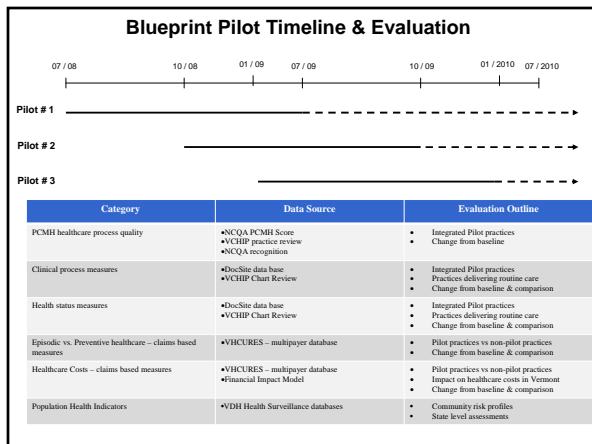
Blueprint Pilot Timeline & Evaluation

07 / 08 10 / 08 01 / 09 07 / 09 10 / 09 01 / 2010 07 / 2010

Pilot # 1

Pilot # 2

Pilot # 3

| Category | Data Source | Evaluation Outline |
|---|---|---|
| PCMH healthcare process quality | •NCQA PCMH Score •VCHIP practice review •NCQA recognition | • Integrated Pilot practices • Change from baseline |
| Clinical process measures | •DocSite data base •VCHIP Chart Review | • Integrated Pilot practices • Practices delivering routine care • Change from baseline & comparison |
| Health status measures | •DocSite data base •VCHIP Chart Review | • Integrated Pilot practices • Practices delivering routine care • Change from baseline & comparison |
| Episodic vs. Preventive healthcare – claims based measures | •VHCURES – multipayer database | • Pilot practices vs non-pilot practices • Change from baseline & comparison |
| Healthcare Costs – claims based measures | •VHCURES – multipayer database •Financial Impact Model | • Pilot practices vs non-pilot practices • Impact on healthcare costs in Vermont • Change from baseline & comparison |
| Population Health Indicators | •VDH Health Surveillance databases | • Community risk profiles • State level assessments |